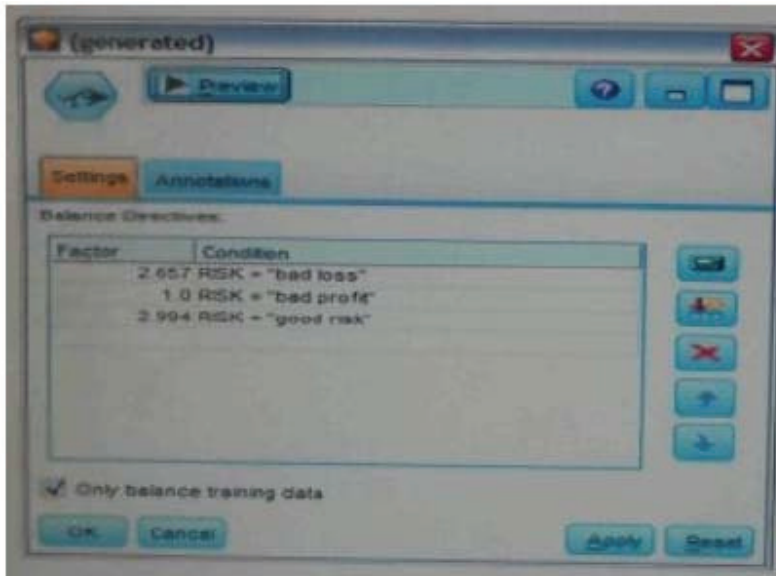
(generated)

Preview

Settings Annotations

Balance Directives:

| Factor | Condition |
|---|---|
| 2.657 | RISK = "bad loss" |
| 1.0 | RISK = "bad profit" |
| 2.994 | RISK = "good risk" |

Only balance training data

OK Cancel Apply Reset